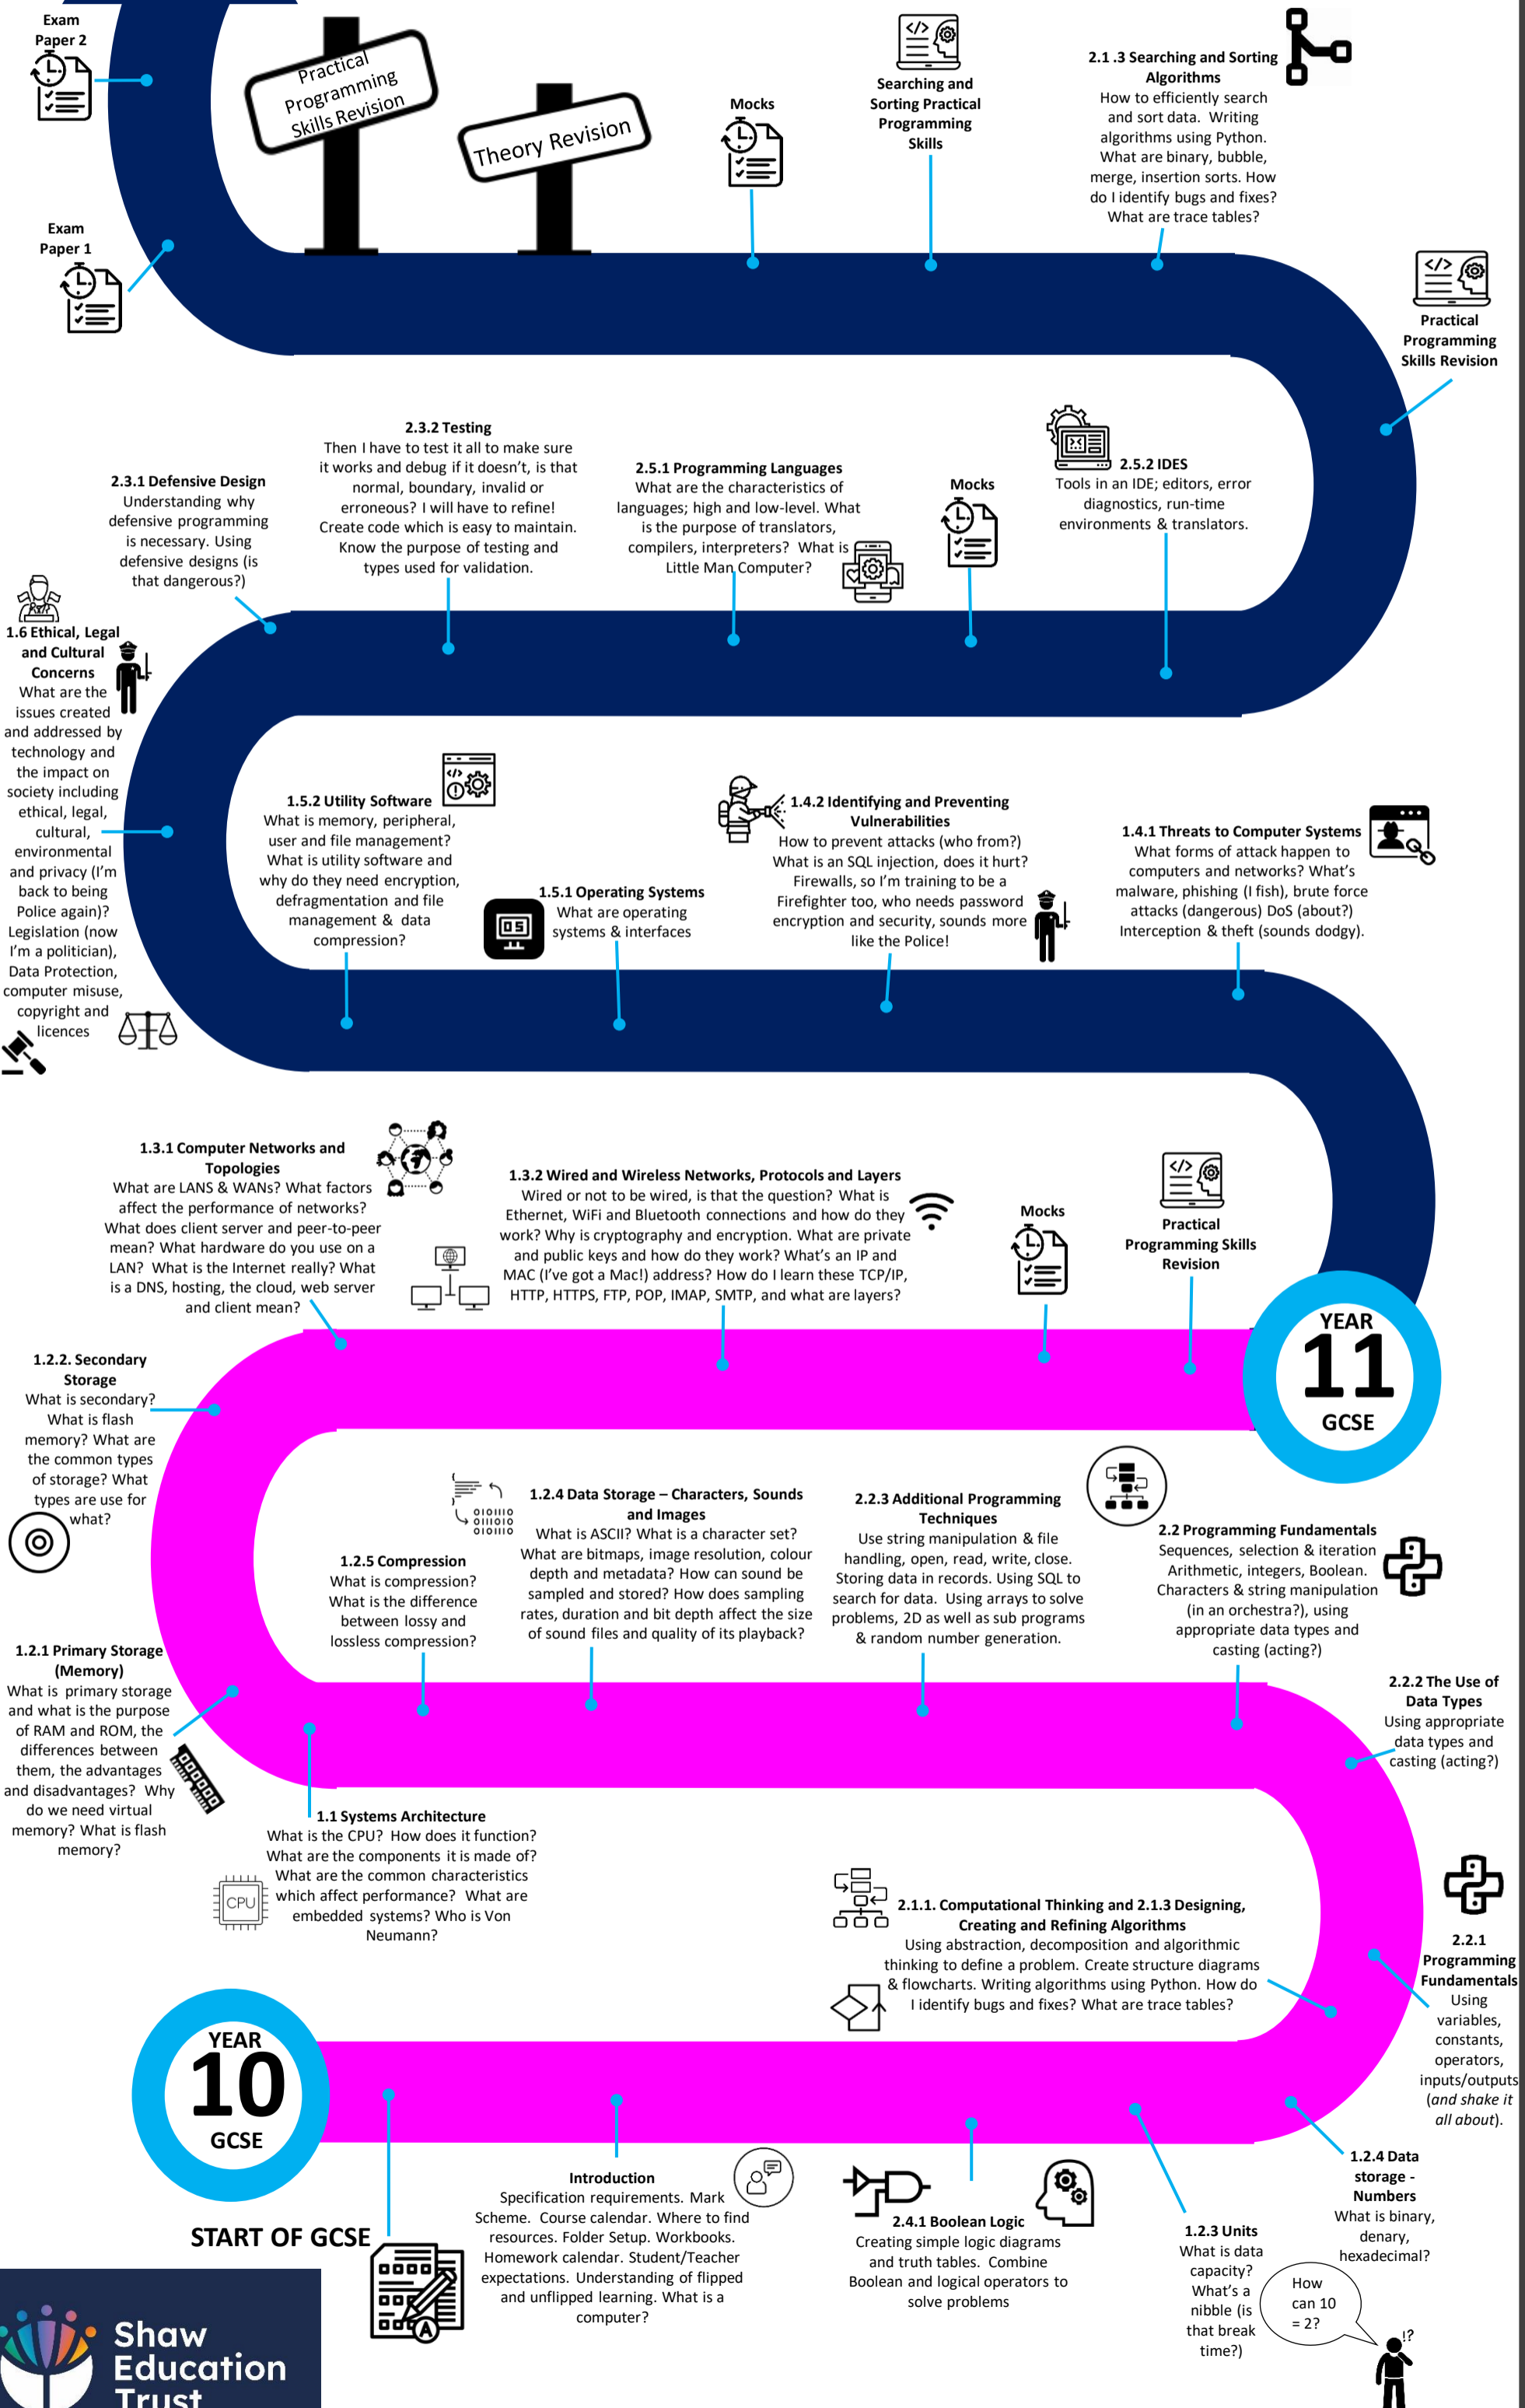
Exam Paper 2

Practical Programming Skills Revision

Theory Revision

Mocks

Searching and Sorting Practical Programming Skills

2.1 .3 Searching and Sorting Algorithms
How to efficiently search and sort data. Writing algorithms using Python. What are binary, bubble, merge, insertion sorts. How do I identify bugs and fixes? What are trace tables?

Exam Paper 1

Practical Programming Skills Revision

2.3.2 Testing
Then I have to test it all to make sure it works and debug if it doesn't, is that normal, boundary, invalid or erroneous? I will have to refine! Create code which is easy to maintain. Know the purpose of testing and types used for validation.

2.3.1 Defensive Design
Understanding why defensive programming is necessary. Using defensive designs (is that dangerous?)

2.5.1 Programming Languages
What are the characteristics of languages; high and low-level. What is the purpose of translators, compilers, interpreters? What is Little Man Computer?

Mocks

2.5.2 IDES
Tools in an IDE; editors, error diagnostics, run-time environments & translators.

1.6 Ethical, Legal and Cultural Concerns
What are the issues created and addressed by technology and the impact on society including ethical, legal, cultural, environmental and privacy (I'm back to being Police again)? Legislation (now I'm a politician), Data Protection, computer misuse, copyright and licences

1.5.2 Utility Software
What is memory, peripheral, user and file management? What is utility software and why do they need encryption, defragmentation and file management & data compression?

1.5.1 Operating Systems
What are operating systems & interfaces

1.4.2 Identifying and Preventing Vulnerabilities
How to prevent attacks (who from?) What is an SQL injection, does it hurt? Firewalls, so I'm training to be a Firefighter too, who needs password encryption and security, sounds more like the Police!

1.4.1 Threats to Computer Systems
What forms of attack happen to computers and networks? What's malware, phishing (I fish), brute force attacks (dangerous) DoS (about?) Interception & theft (sounds dodgy).

1.3.1 Computer Networks and Topologies
What are LANS & WANs? What factors affect the performance of networks? What does client server and peer-to-peer mean? What hardware do you use on a LAN? What is the Internet really? What is a DNS, hosting, the cloud, web server and client mean?

1.3.2 Wired and Wireless Networks, Protocols and Layers
Wired or not to be wired, is that the question? What is Ethernet, WiFi and Bluetooth connections and how do they work? Why is cryptography and encryption. What are private and public keys and how do they work? What's an IP and MAC (I've got a Mac!) address? How do I learn these TCP/IP, HTTP, HTTPS, FTP, POP, IMAP, SMTP, and what are layers?

Mocks

Practical Programming Skills Revision

YEAR 11 GCSE

1.2.2. Secondary Storage
What is secondary? What is flash memory? What are the common types of storage? What types are use for what?

1.2.4 Data Storage – Characters, Sounds and Images
What is ASCII? What is a character set? What are bitmaps, image resolution, colour depth and metadata? How can sound be sampled and stored? How does sampling rates, duration and bit depth affect the size of sound files and quality of its playback?

1.2.5 Compression
What is compression? What is the difference between lossy and lossless compression?

2.2.3 Additional Programming Techniques
Use string manipulation & file handling, open, read, write, close. Storing data in records. Using SQL to search for data. Using arrays to solve problems, 2D as well as sub programs & random number generation.

2.2 Programming Fundamentals
Sequences, selection & iteration Arithmetic, integers, Boolean. Characters & string manipulation (in an orchestra?), using appropriate data types and casting (acting?)

1.2.1 Primary Storage (Memory)
What is primary storage and what is the purpose of RAM and ROM, the differences between them, the advantages and disadvantages? Why do we need virtual memory? What is flash memory?

2.2.2 The Use of Data Types
Using appropriate data types and casting (acting?)

1.1 Systems Architecture
What is the CPU? How does it function? What are the components it is made of? What are the common characteristics which affect performance? What are embedded systems? Who is Von Neumann?

CPU

2.1.1. Computational Thinking and 2.1.3 Designing, Creating and Refining Algorithms
Using abstraction, decomposition and algorithmic thinking to define a problem. Create structure diagrams & flowcharts. Writing algorithms using Python. How do I identify bugs and fixes? What are trace tables?

2.2.1 Programming Fundamentals
Using variables, constants, operators, inputs/outputs (and shake it all about).

YEAR 10 GCSE

START OF GCSE

Introduction
Specification requirements. Mark Scheme. Course calendar. Where to find resources. Folder Setup. Workbooks. Homework calendar. Student/Teacher expectations. Understanding of flipped and unflipped learning. What is a computer?

2.4.1 Boolean Logic
Creating simple logic diagrams and truth tables. Combine Boolean and logical operators to solve problems

1.2.3 Units
What is data capacity? What's a nibble (is that break time?)

1.2.4 Data storage - Numbers
What is binary, denary, hexadecimal?

How can 10 = 2?

!?

Shaw Education Trust